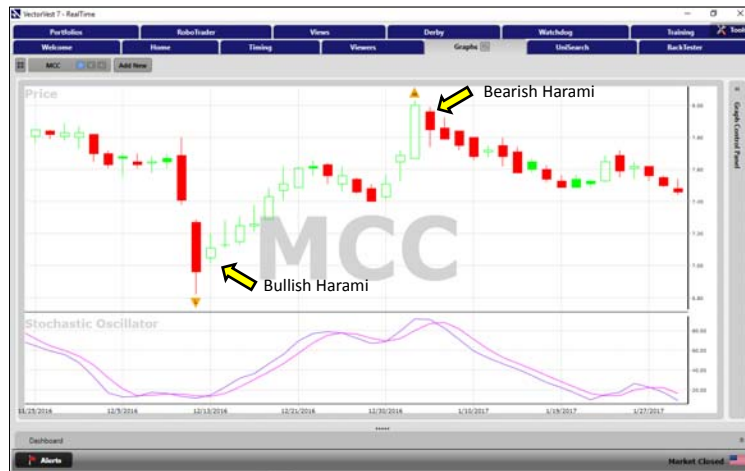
VectorVest 7 - RealTime

Portfolios | RoboTrader | Views | Derby | Watchdog | Training | Tools
Welcome | Home | Timing | Viewers | Graphs | UniSearch | BackTester

MCC | Add New

Price

Bearish Harami

Bullish Harami

MCC

8.00
7.80
7.60
7.40
7.20
7.00
6.80

Stochastic Oscillator

80.00
60.00
40.00
20.00

11/25/2016 | 12/5/2016 | 12/13/2016 | 12/21/2016 | 12/30/2016 | 1/10/2017 | 1/19/2017 | 1/27/2017

Graph Control Panel

Dashboard

Alerts

Market Closed